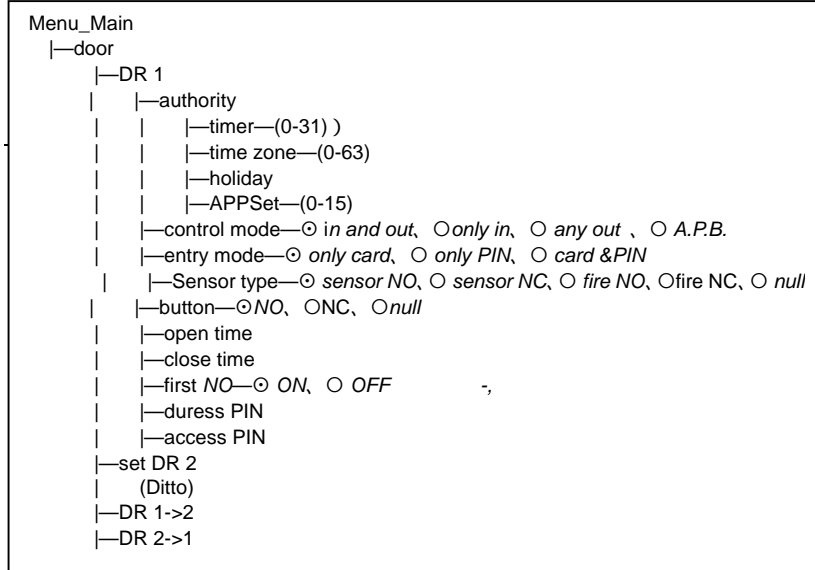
Menu_Main
|—door
|—DR 1
| |—authority
| | |—timer—(0-31) )
| | |—time zone—(0-63)
| | |—holiday
| | |—APPSet—(0-15)
| |—control mode—⊙ in and out、○only in、○ any out 、○ A.P.B.
| |—entry mode—⊙ only card、○ only PIN、○ card &PIN
| |—Sensor type—⊙ sensor NO、○ sensor NC、○ fire NO、○fire NC、○ null
| |—button—⊙NO、○NC、○null
| |—open time
| |—close time
| |—first NO—⊙ ON、○ OFF -,
| |—duress PIN
| |—access PIN
|—set DR 2
| (Ditto)
|—DR 1->2
|—DR 2->1